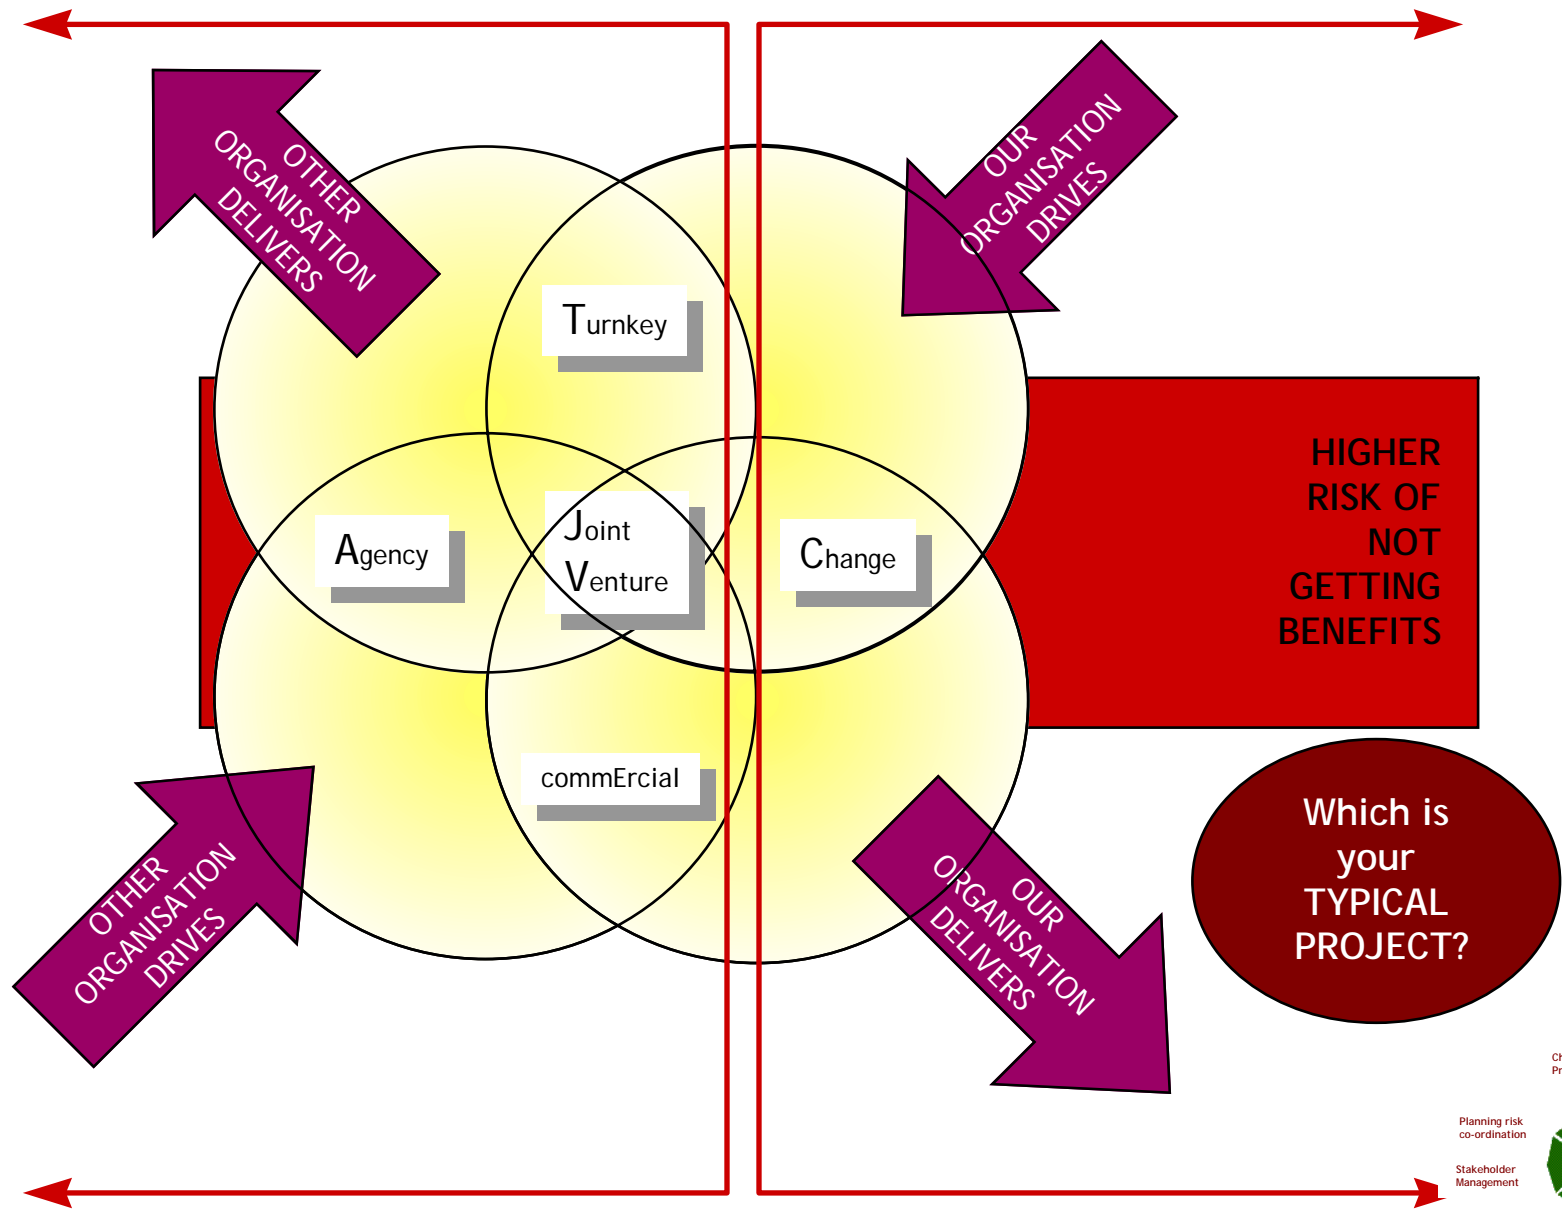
OTHER ORGANISATION DELIVERS

OUR ORGANISATION DRIVES

Turnkey

Agency

Joint Venture

Change

commErcial

HIGHER RISK OF NOT GETTING BENEFITS

OTHER ORGANISATION DRIVES

OUR ORGANISATION DELIVERS

Which is your TYPICAL PROJECT?

Ch
Pr

Planning risk co-ordination

Stakeholder Management